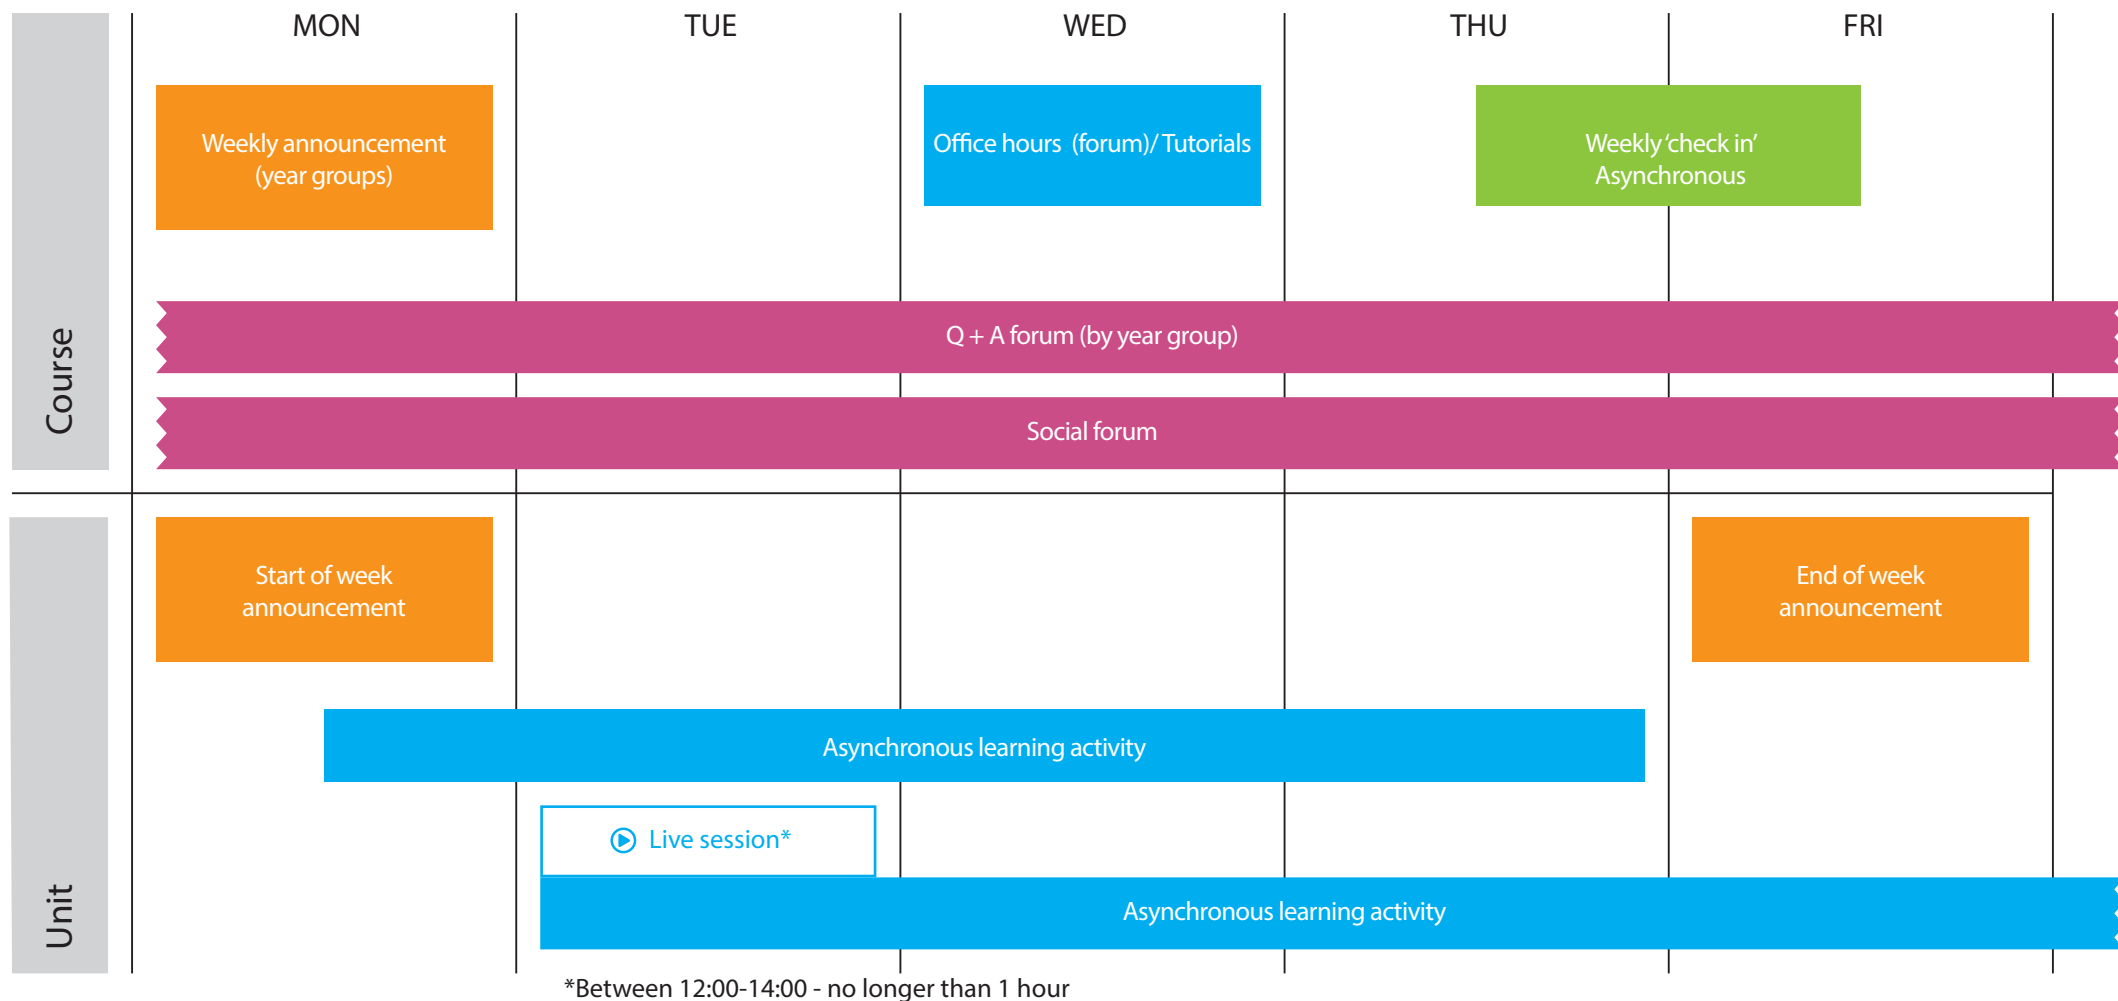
MON TUE WED THU FRI

Course

Weekly announcement (year groups)

Office hours (forum)/ Tutorials

Weekly 'check in' Asynchronous

Q + A forum (by year group)

Social forum

Unit

Start of week announcement

End of week announcement

Asynchronous learning activity

Live session*

Asynchronous learning activity

*Between 12:00-14:00 - no longer than 1 hour